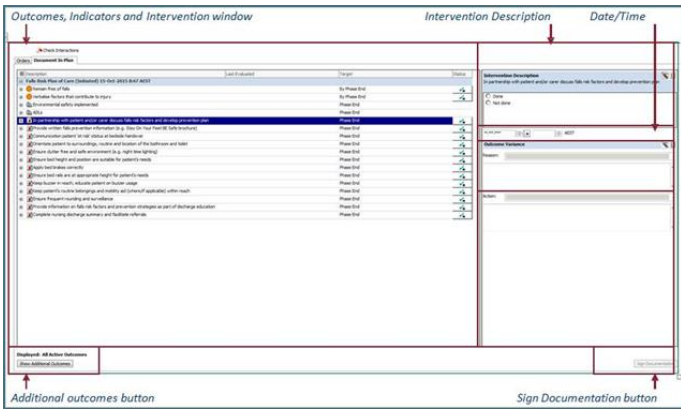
Outcomes, Indicators and Intervention window

Intervention Description

Date/Time

Check Interactions

Orders | Document In Plan

| Description | Last Evaluated | Target | Status |
|---|---|---|---|
| Falls Risk Plan of Care (Initiated) 15-Oct-2015 8:47 AEST | | | |
| Remain free of falls | | By Phase End | |
| Verbalise factors that contribute to injury | | By Phase End | |
| Environmental safety implemented | | By Phase End | |
| Active | | | |
| In partnership with patient and/or carer discuss falls risk factors and develop prevention plan | | Phase End | |
| Provide written falls prevention information (e.g. Stay On Your Feet BE Safe brochure) | | Phase End | |
| Communication patient 'at risk' status at bedside handover | | Phase End | |
| Orientate patient to surroundings, routine and location of the bathroom and toilet | | Phase End | |
| Ensure clutter free and safe environment (e.g. night time lighting) | | Phase End | |
| Ensure bed height and position are suitable for patient's needs | | Phase End | |
| Apply bed brakes correctly | | Phase End | |
| Ensure bed rails are at appropriate height for patient's needs | | Phase End | |
| Keep buzzer in reach; educate patient on buzzer usage | | Phase End | |
| Keep patient's routine belongings and mobility aid (where applicable) within reach | | Phase End | |
| Ensure frequent rounding and surveillance | | Phase End | |
| Provide information on falls risk factors and prevention strategies as part of discharge education | | Phase End | |
| Complete nursing discharge summary and facilitate referrals | | Phase End | |

Intervention Description
In partnership with patient and/or carer discuss falls risk factors and develop prevention plan

Done
Not done

AEST

Outcome Variance

Reason:

Action:

Displayed: All Active Outcomes

Show Additional Outcomes

Sign Documentation

Additional outcomes button

Sign Documentation button